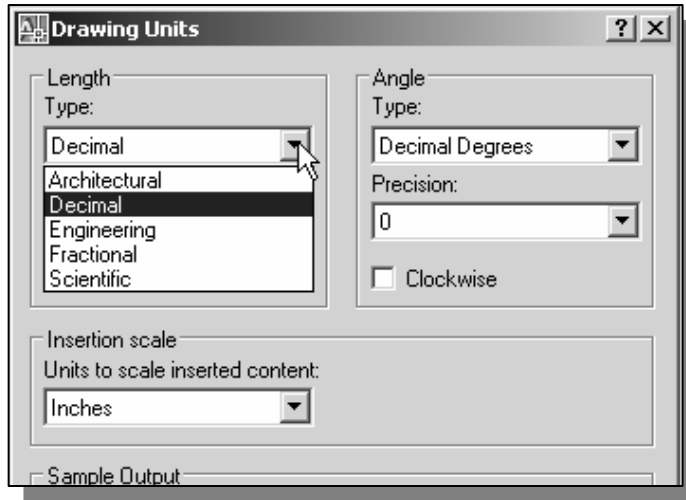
Drawing Units

? X

Length
Type:
Decimal
Architectural
Decimal
Engineering
Fractional
Scientific

Angle
Type:
Decimal Degrees
Precision:
0
Clockwise

Insertion scale
Units to scale inserted content:
Inches

Sample Output